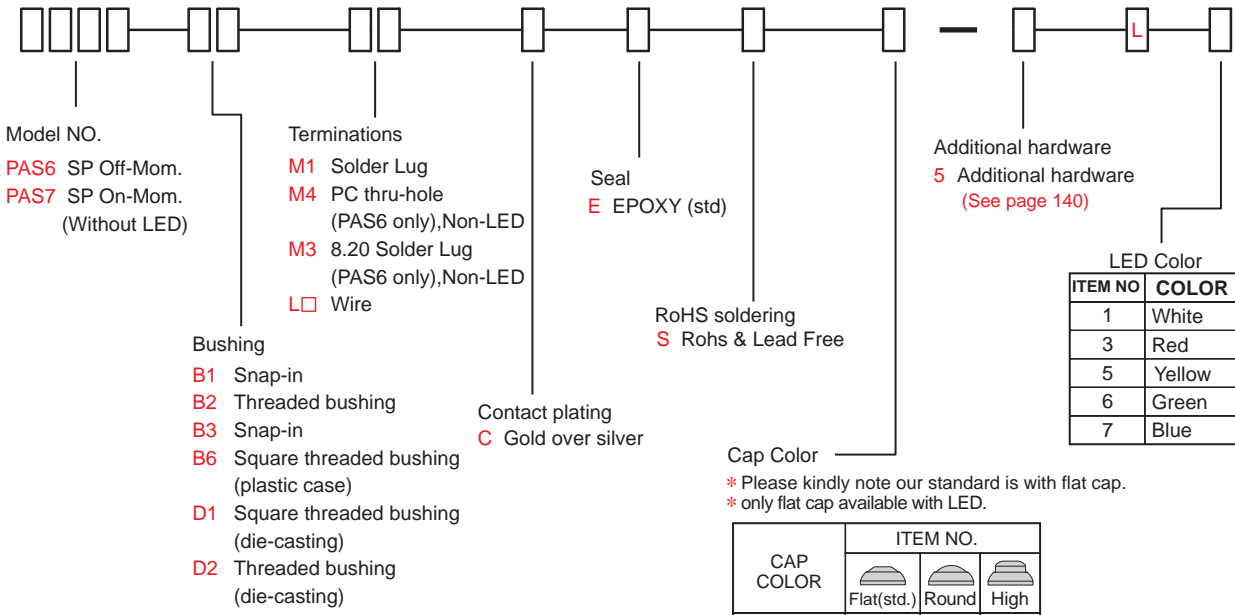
L

Model NO.
PAS6 SP Off-Mom.
PAS7 SP On-Mom. (Without LED)

Bushing
B1 Snap-in
B2 Threaded bushing
B3 Snap-in
B6 Square threaded bushing (plastic case)
D1 Square threaded bushing (die-casting)
D2 Threaded bushing (die-casting)

Terminations
M1 Solder Lug
M4 PC thru-hole (PAS6 only),Non-LED
M3 8.20 Solder Lug (PAS6 only),Non-LED
L□ Wire

Contact plating
C Gold over silver

Seal
E EPOXY (std)

RoHS soldering
S Rohs & Lead Free

Cap Color
* Please kindly note our standard is with flat cap.
* only flat cap available with LED.

| CAP COLOR | ITEM NO. | | |
|---|---|---|---|
| | Flat(std.) | Round | High |

Additional hardware
5 Additional hardware
(See page 140)

LED Color

| ITEM NO | COLOR |
|---|---|
| 1 | White |
| 3 | Red |
| 5 | Yellow |
| 6 | Green |
| 7 | Blue |